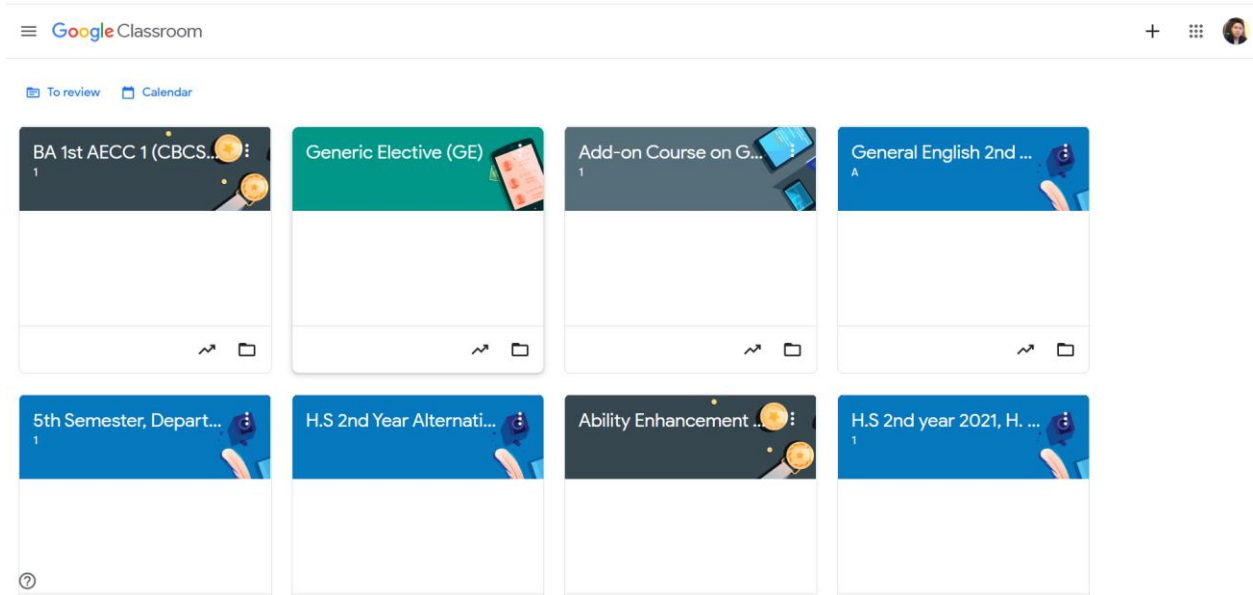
Google Classroom

To review Calendar

BA 1st AECC 1 (CBCS...
1

Generic Elective (GE)

Add-on Course on G...
1

General English 2nd ...
A

5th Semester, Depart...
1

H.S 2nd Year Alternati...

Ability Enhancement ...

H.S 2nd year 2021, H. ...
1

?